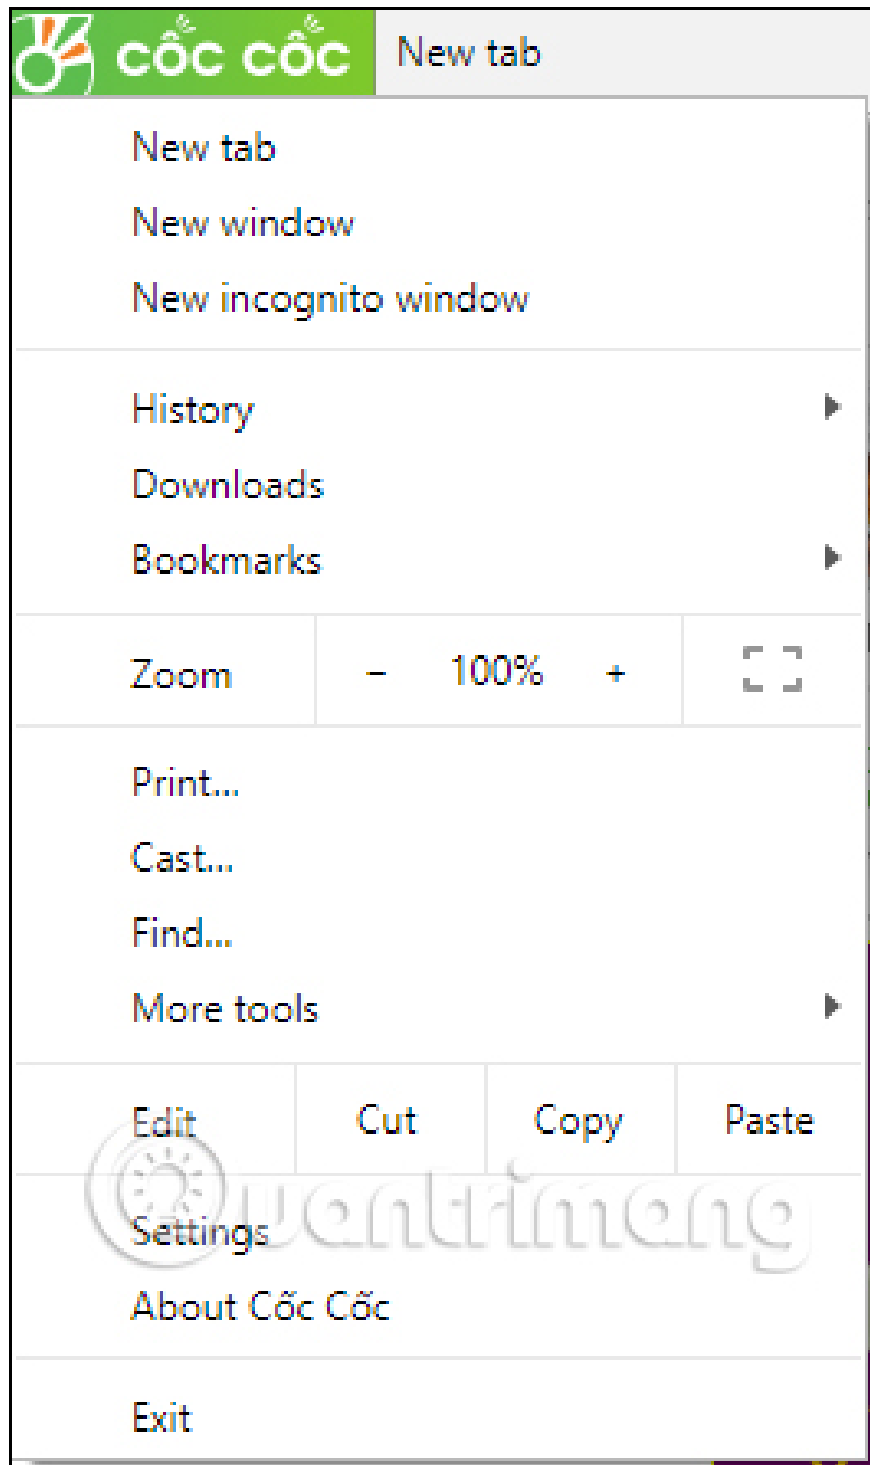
cốc cốc New tab

New tab
New window
New incognito window

History
Downloads
Bookmarks

Zoom – 100% +

Print...
Cast...
Find...
More tools

Edit Cut Copy Paste

Settings
About Cốc Cốc

Exit

Quantrimang